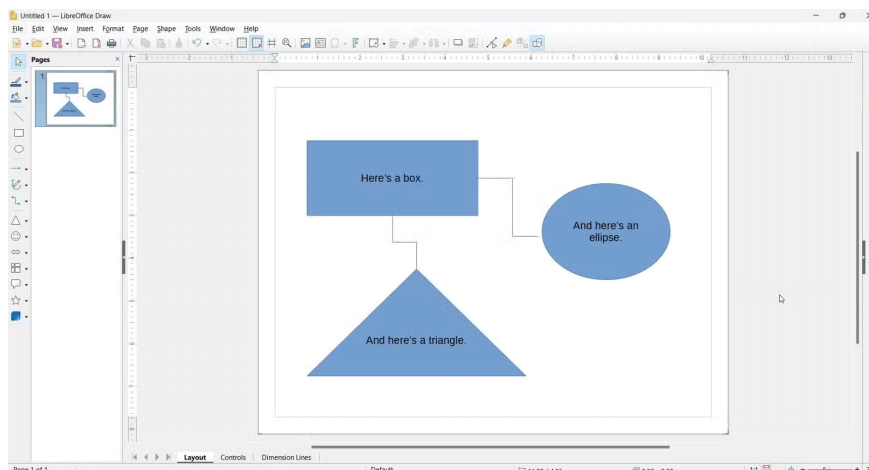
Untitled 1 — LibreOffice Draw

File Edit View Insert Format Page Shape Tools Window Help

Pages

1

Here's a box.

And here's an ellipse.

And here's a triangle.

Layout Controls Dimension Lines

Page 1 of 1 Default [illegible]